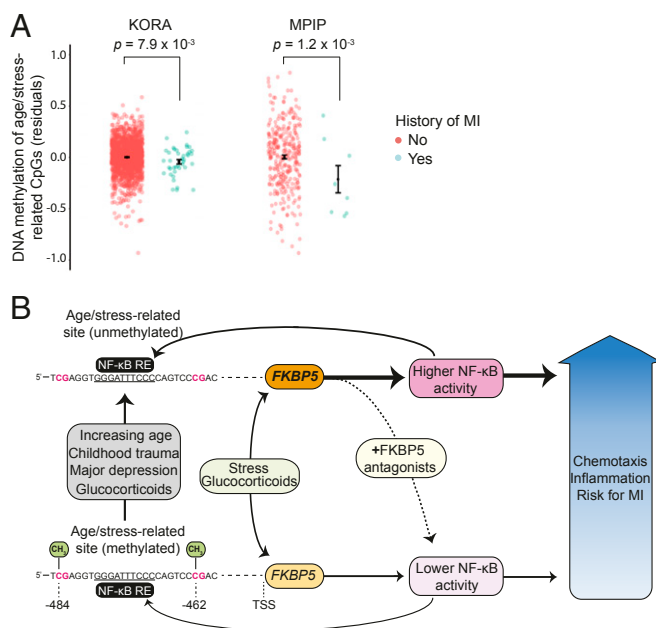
A

KORA

$p$ = 7.9 x 10$^{-3}$

MPIP

$p$ = 1.2 x 10$^{-3}$

DNA methylation of age/stress-related CpGs (residuals)

1.0
0.5
0.0
-0.5
-1.0

History of MI
No
Yes

B

Age/stress-related site (unmethylated)

NF-κB RE

5'–TCGAGGTGGGATTTCCCCAGTCCCGAC

FKBP5

Higher NF-κB activity

Increasing age
Childhood trauma
Major depression
Glucocorticoids

Stress
Glucocorticoids

+FKBP5 antagonists

Chemotaxis
Inflammation
Risk for MI

Age/stress-related site (methylated)

$CH_3$

$CH_3$

5'–TCGAGGTGGGATTTCCCCAGTCCCGAC

FKBP5

Lower NF-κB activity

-484

NF-κB RE

-462

TSS